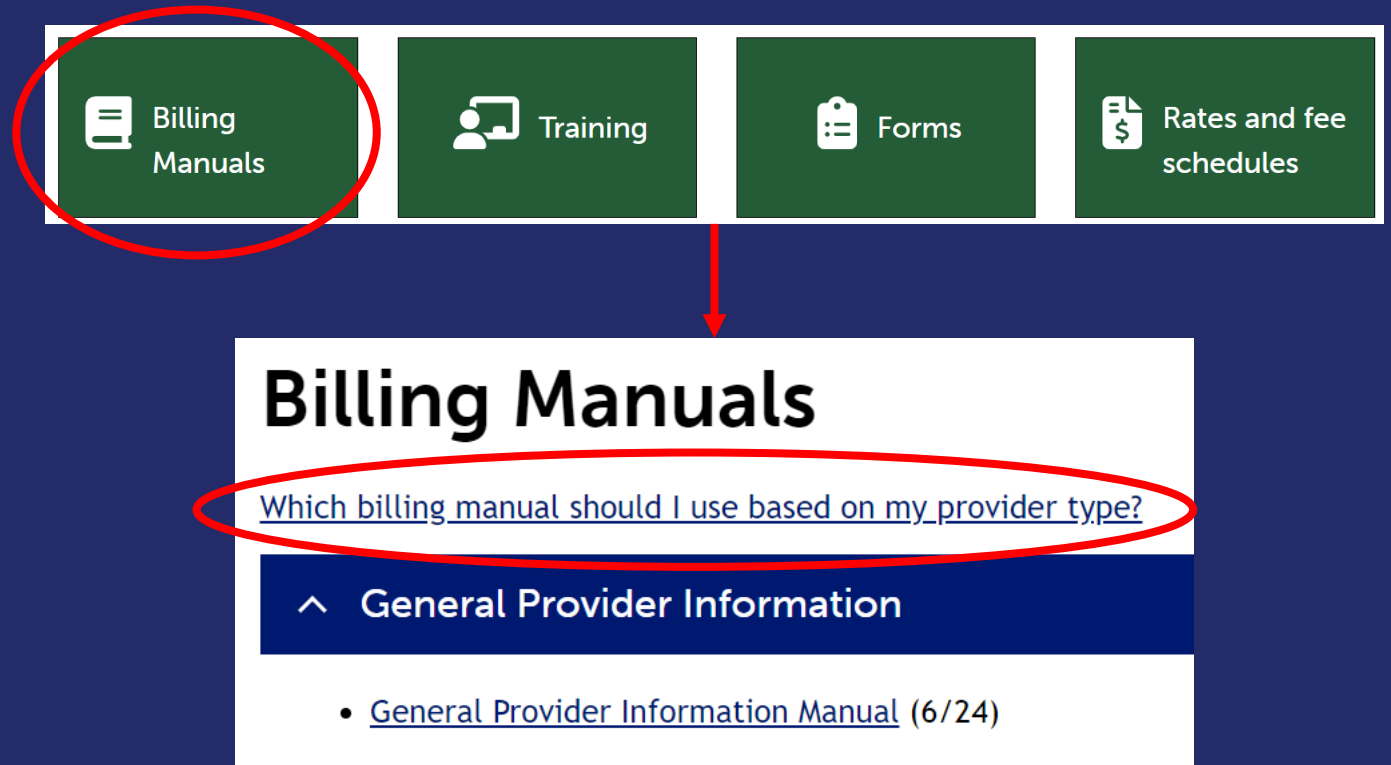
Billing Manuals

Training

Forms

Rates and fee schedules

# Billing Manuals

Which billing manual should I use based on my provider type?

General Provider Information

- General Provider Information Manual (6/24)